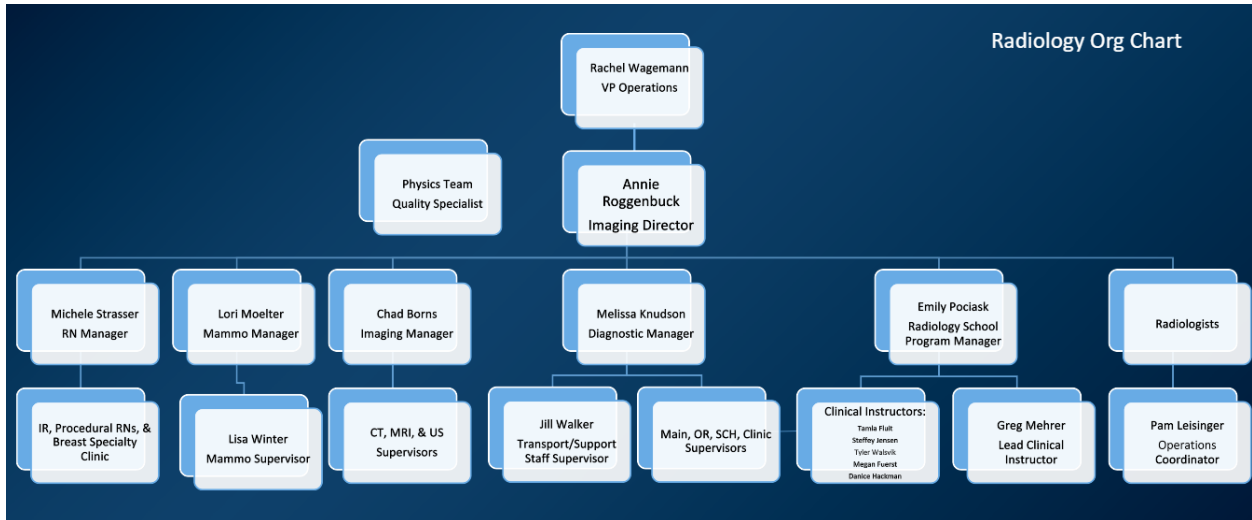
Radiology Org Chart

Rachel Wagemann
VP Operations

Physics Team
Quality Specialist

Annie Roggenbuck
Imaging Director

Michele Strasser
RN Manager

Lori Moelter
Mammo Manager

Chad Borns
Imaging Manager

Melissa Knudson
Diagnostic Manager

Emily Pociask
Radiology School Program Manager

Radiologists

IR, Procedural RNs, & Breast Specialty Clinic

Lisa Winter
Mammo Supervisor

CT, MRI, & US Supervisors

Jill Walker
Transport/Support Staff Supervisor

Main, OR, SCH, Clinic Supervisors

Clinical Instructors:
Tamla Flalt
Steffey Jensen
Tyler Walsvik
Megan Fuerst
Danice Hackman

Greg Mehrer
Lead Clinical Instructor

Pam Leisinger
Operations Coordinator